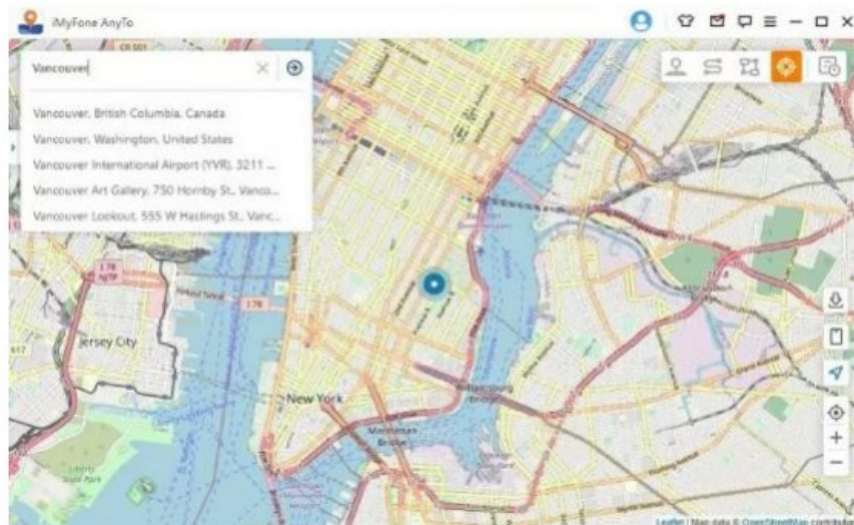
iMyFone AnyTo

Vancouver

Vancouver, British Columbia, Canada

Vancouver, Washington, United States

Vancouver International Airport (YVR), 3211 ...

Vancouver Art Gallery, 750 Hornby St., Vanco...

Vancouver Lookout, 555 W Hastings St., Vanc...

Jersey City

New York

Leaflet | Map data © OpenStreetMap contributors